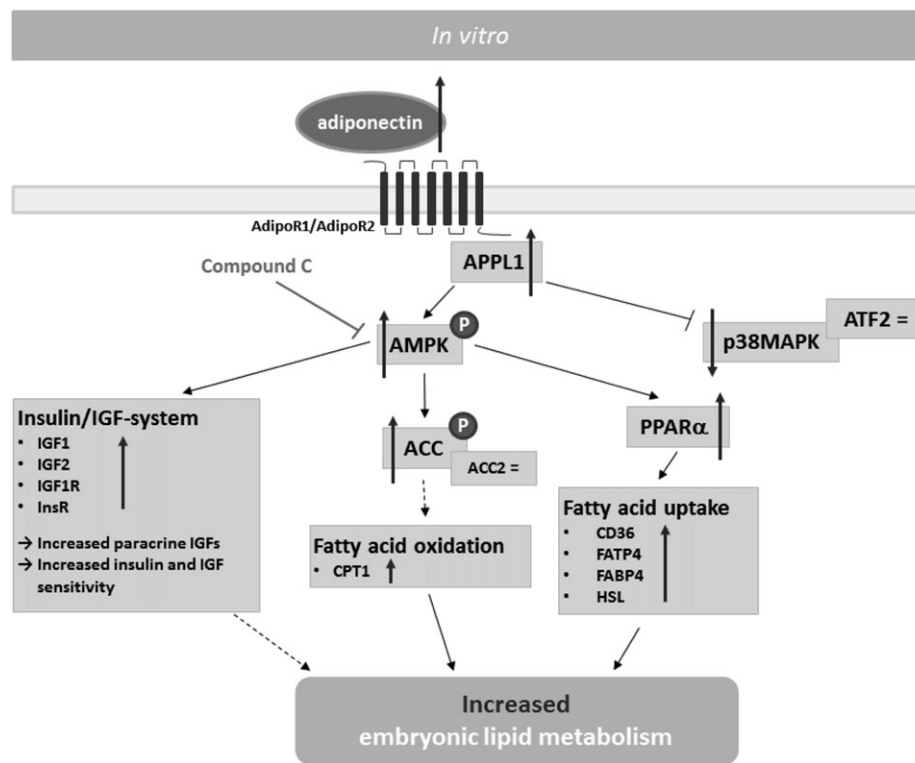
In vitro

adiponectin

AdipoR1/AdipoR2

APPL1

Compound C

AMPK P

p38MAPK

ATF2 =

Insulin/IGF-system
• IGF1
• IGF2
• IGF1R
• InsR

→ Increased paracrine IGFs
→ Increased insulin and IGF sensitivity

ACC P

ACC2 =

PPARα

Fatty acid oxidation
• CPT1

Fatty acid uptake
• CD36
• FATP4
• FABP4
• HSL

Increased
embryonic lipid metabolism